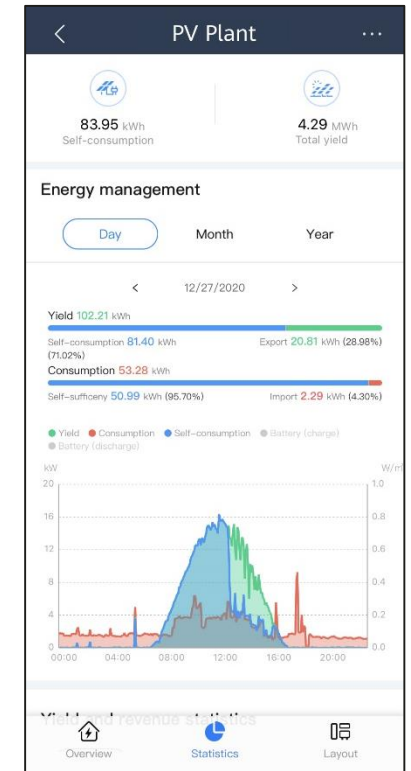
<

PV Plant

···

83.95 kWh
Self-consumption

4.29 MWh
Total yield

Energy management

Day

Month

Year

<

12/27/2020

>

Yield 102.21 kWh

Self-consumption 81.40 kWh (71.02%)

Export 20.81 kWh (28.98%)

Consumption 53.28 kWh

Self-sufficeny 50.99 kWh (95.70%)

Import 2.29 kWh (4.30%)

Yield
Consumption
Self-consumption
Battery (charge)
Battery (discharge)

kW

W/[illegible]

20

1.0

16

0.8

12

0.6

8

0.4

4

0.2

0

0.0

00:00

04:00

08:00

12:00

16:00

20:00

Yield and revenue statistics

Overview

Statistics

Layout